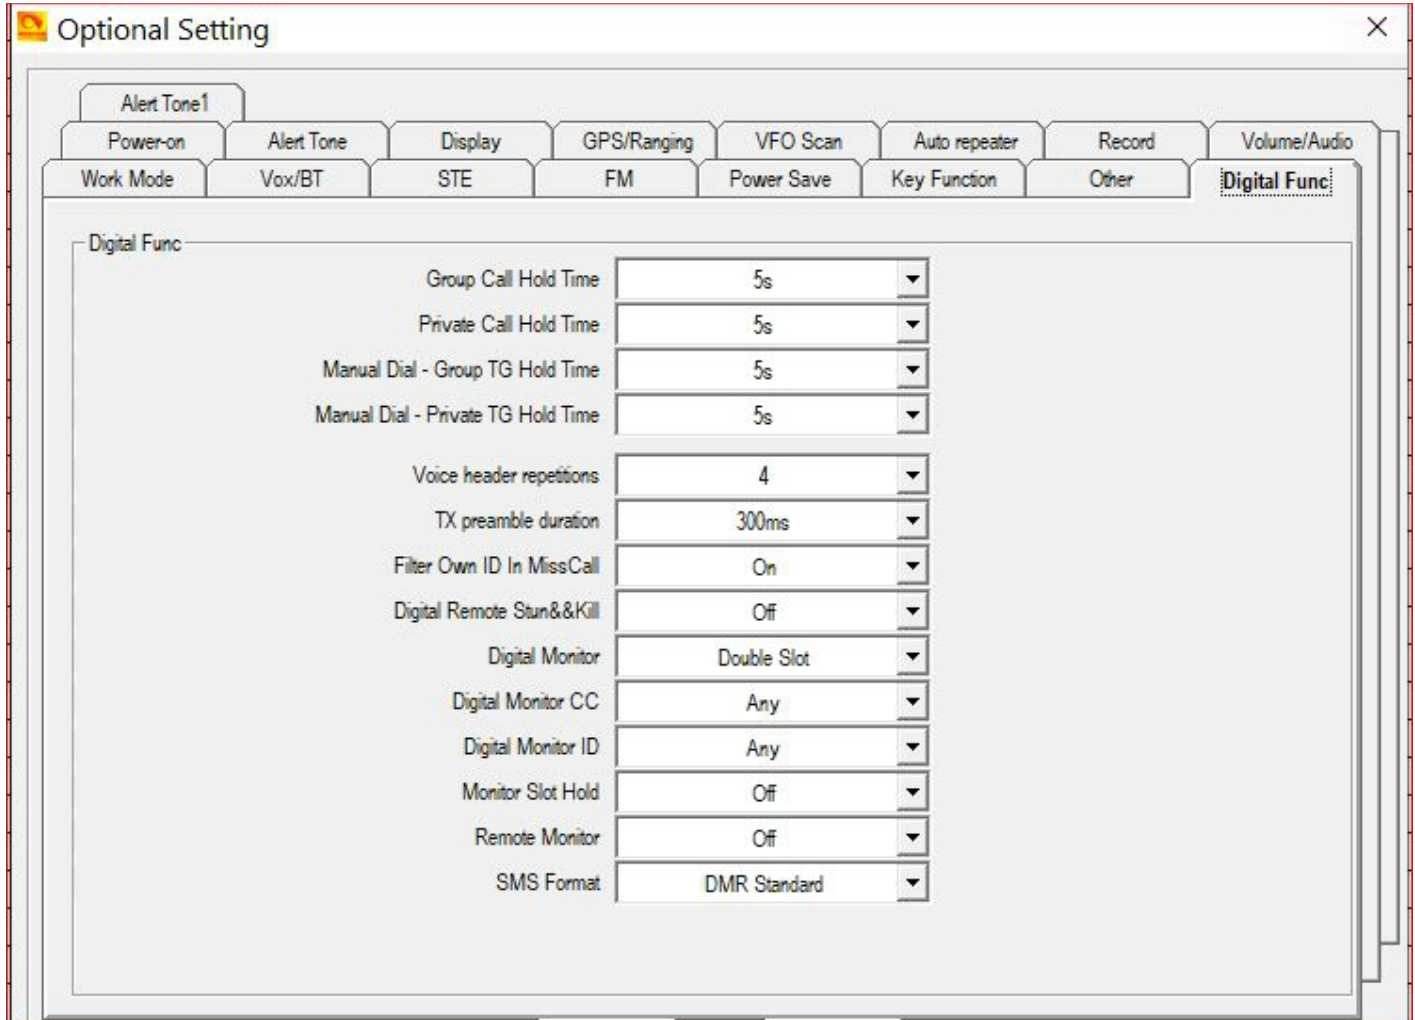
Optional Setting

Alert Tone1

Power-on | Alert Tone | Display | GPS/Ranging | VFO Scan | Auto repeater | Record | Volume/Audio

Work Mode | Vox/BT | STE | FM | Power Save | Key Function | Other | Digital Func

Digital Func

Group Call Hold Time 5s
Private Call Hold Time 5s
Manual Dial - Group TG Hold Time 5s
Manual Dial - Private TG Hold Time 5s

Voice header repetitions 4
TX preamble duration 300ms
Filter Own ID In MissCall On
Digital Remote Stun&&Kill Off
Digital Monitor Double Slot
Digital Monitor CC Any
Digital Monitor ID Any
Monitor Slot Hold Off
Remote Monitor Off
SMS Format DMR Standard